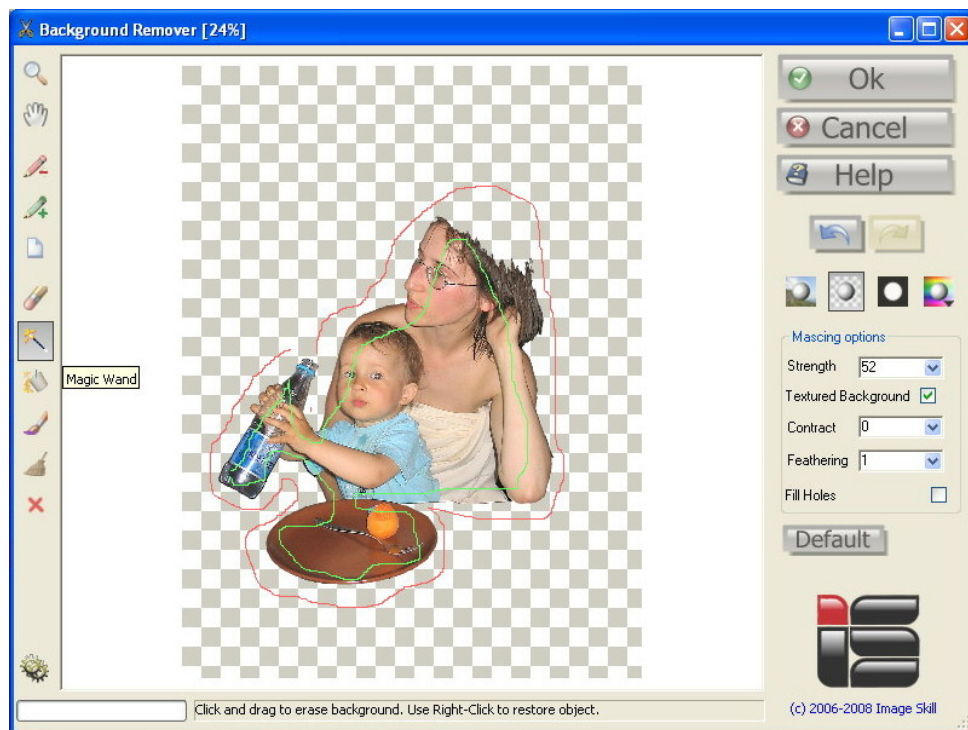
Background Remover [24%]

Magic Wand

Ok

Cancel

Help

Mascing options

Strength 52

Textured Background

Contract 0

Feathering 1

Fill Holes

Default

Click and drag to erase background. Use Right-Click to restore object.

(c) 2006-2008 Image Skill